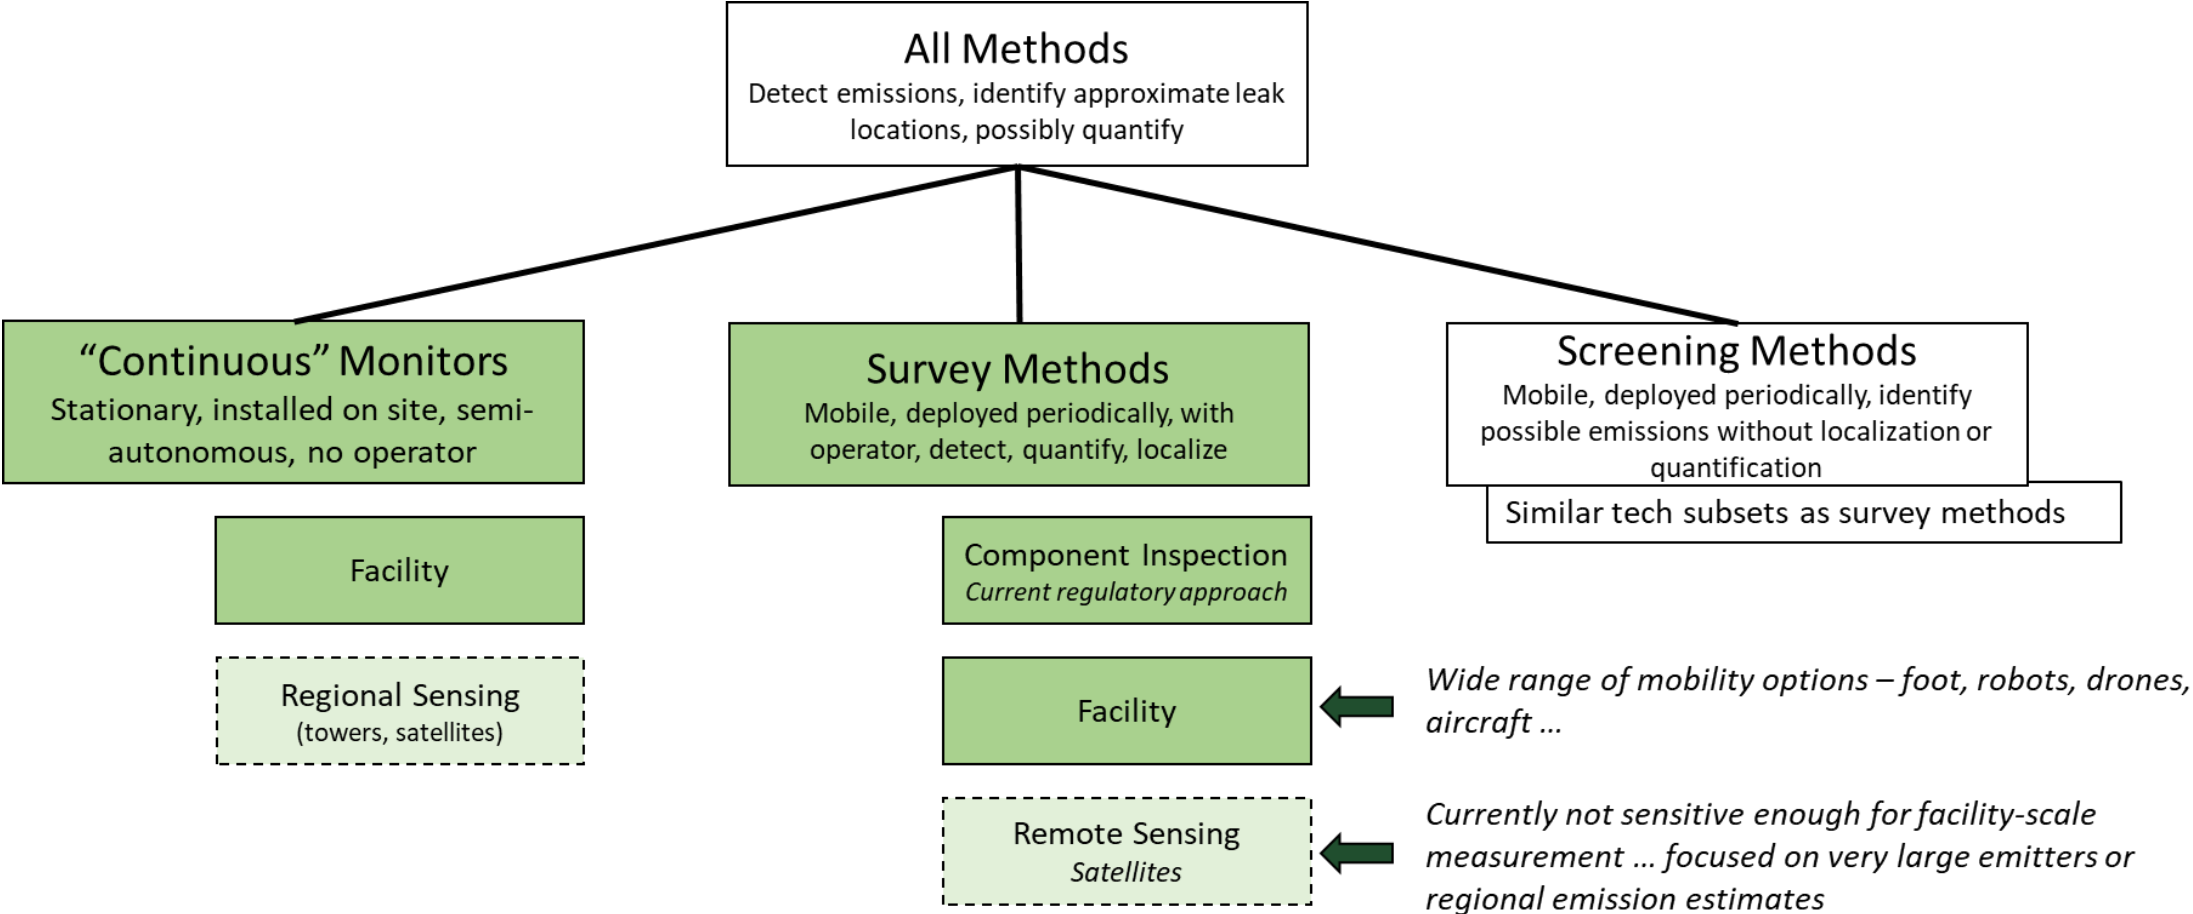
All Methods
Detect emissions, identify approximate leak locations, possibly quantify

“Continuous” Monitors
Stationary, installed on site, semi-autonomous, no operator

Facility

Regional Sensing
(towers, satellites)

Survey Methods
Mobile, deployed periodically, with operator, detect, quantify, localize

Component Inspection
*Current regulatory approach*

Facility

Remote Sensing
*Satellites*

Screening Methods
Mobile, deployed periodically, identify possible emissions without localization or quantification

Similar tech subsets as survey methods

*Wide range of mobility options – foot, robots, drones, aircraft …*

*Currently not sensitive enough for facility-scale measurement … focused on very large emitters or regional emission estimates*